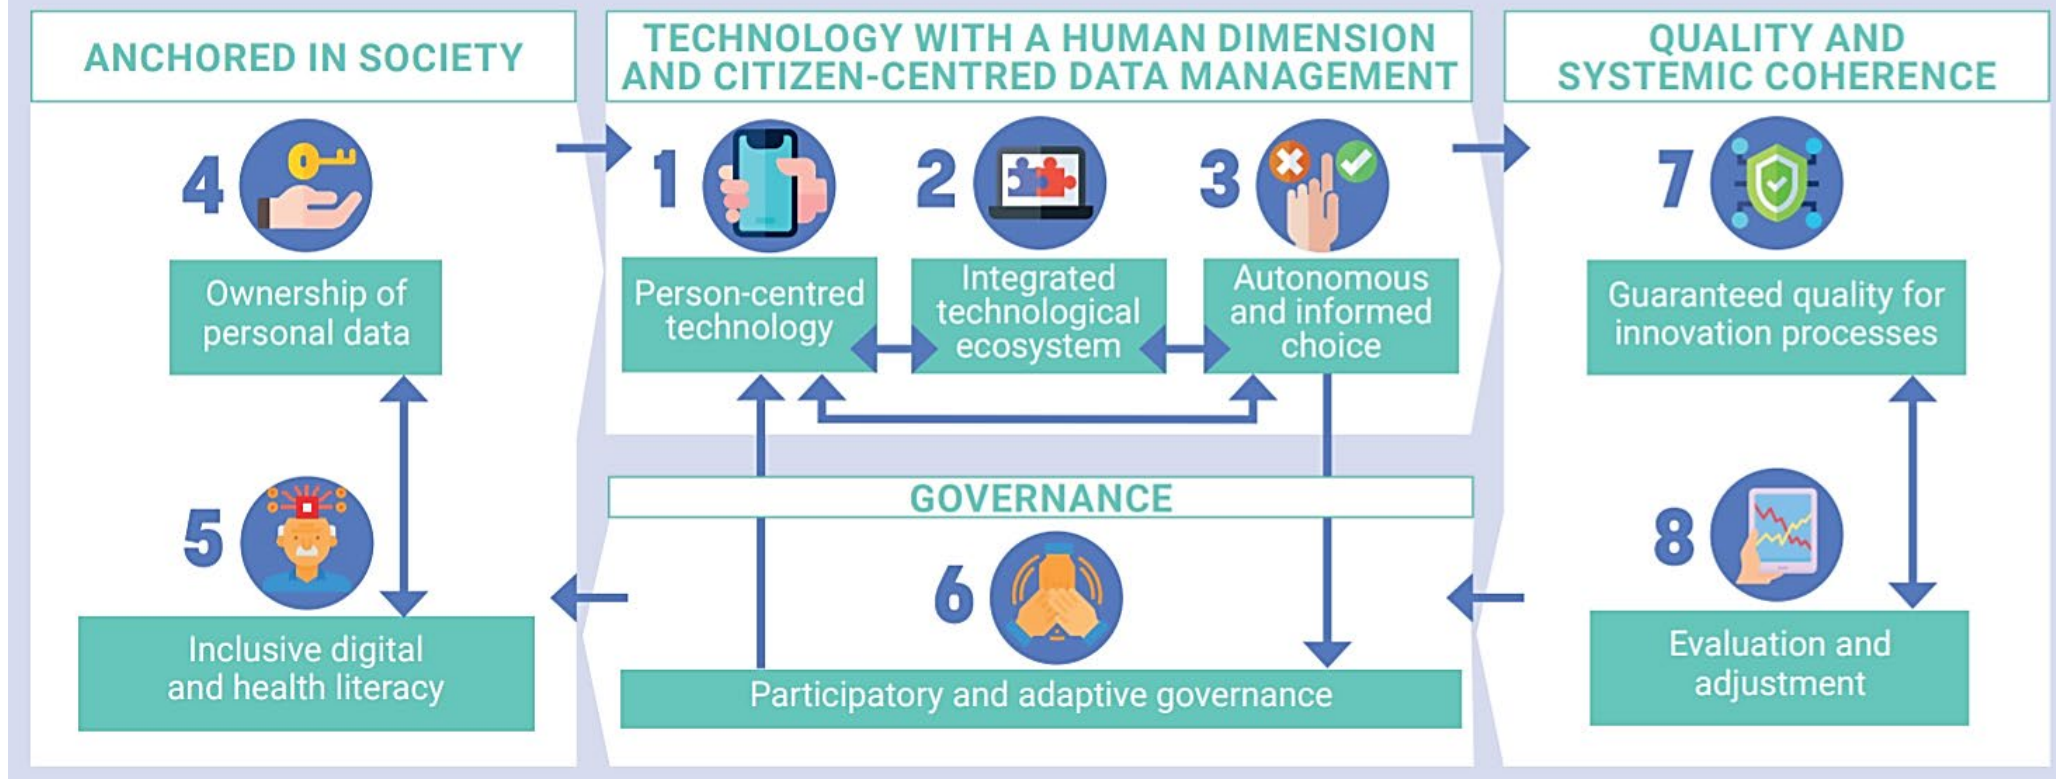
ANCHORED IN SOCIETY

4

Ownership of personal data

5

Inclusive digital and health literacy

TECHNOLOGY WITH A HUMAN DIMENSION AND CITIZEN-CENTRED DATA MANAGEMENT

1

Person-centred technology

2

Integrated technological ecosystem

3

Autonomous and informed choice

GOVERNANCE

6

Participatory and adaptive governance

QUALITY AND SYSTEMIC COHERENCE

7

Guaranteed quality for innovation processes

8

Evaluation and adjustment